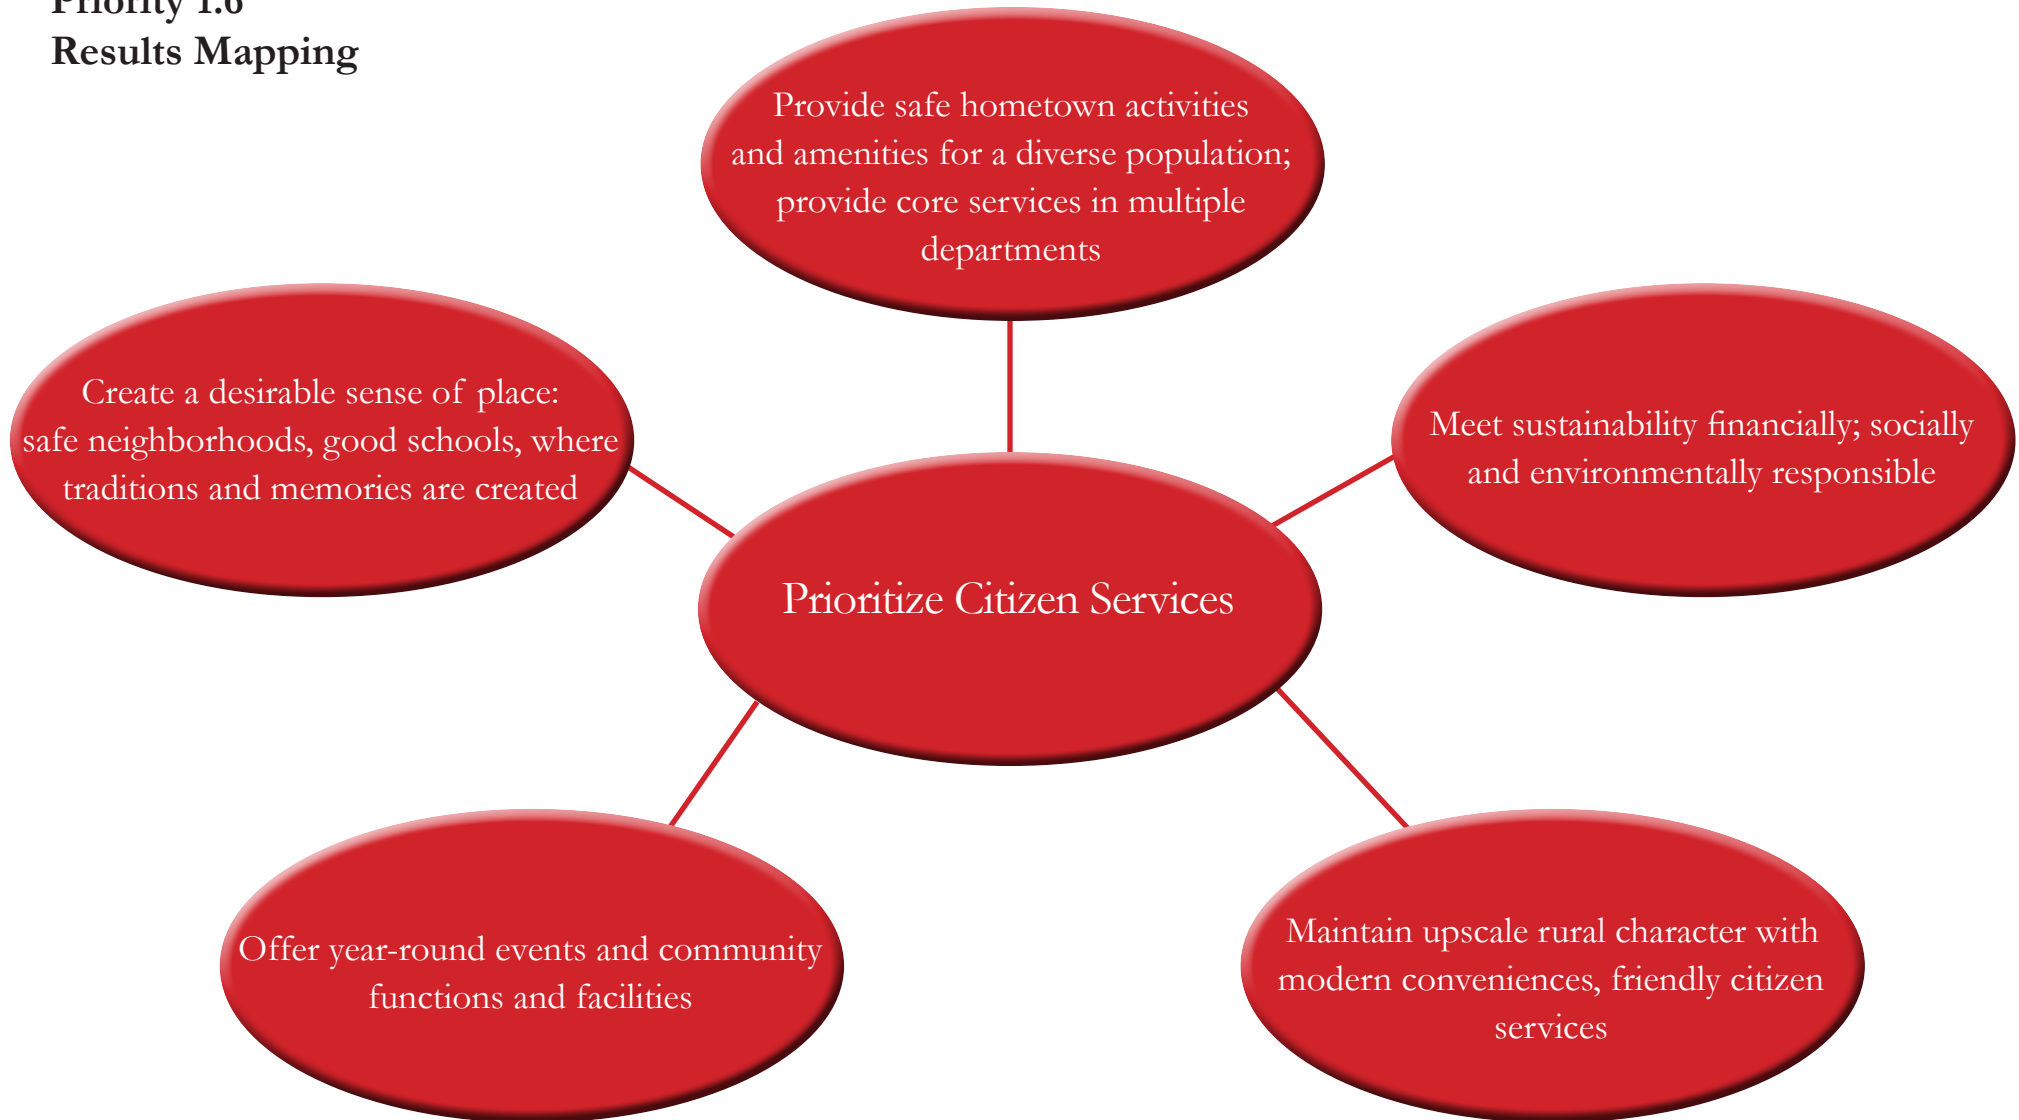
Priority 1.6
Results Mapping

Provide safe hometown activities and amenities for a diverse population; provide core services in multiple departments

Create a desirable sense of place: safe neighborhoods, good schools, where traditions and memories are created

Meet sustainability financially; socially and environmentally responsible

Prioritize Citizen Services

Offer year-round events and community functions and facilities

Maintain upscale rural character with modern conveniences, friendly citizen services